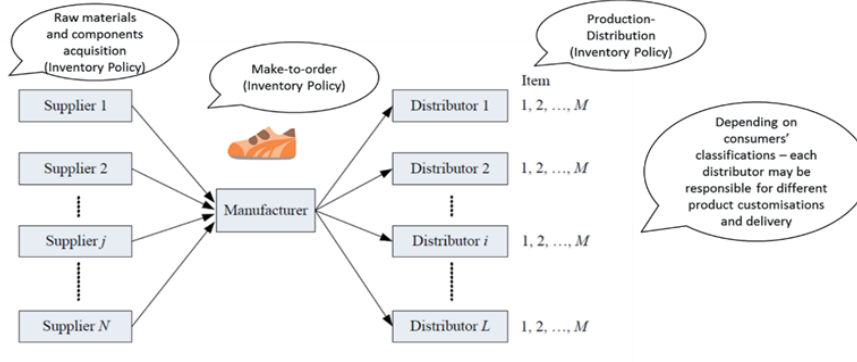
Raw materials and components acquisition (Inventory Policy)

Make-to-order (Inventory Policy)

Production-Distribution (Inventory Policy)

Item

Supplier 1

Supplier 2

Supplier $j$

Supplier $N$

Manufacturer

Distributor 1

Distributor 2

Distributor $i$

Distributor $L$

1, 2, …, $M$

1, 2, …, $M$

1, 2, …, $M$

1, 2, …, $M$

Depending on consumers' classifications – each distributor may be responsible for different product customisations and delivery